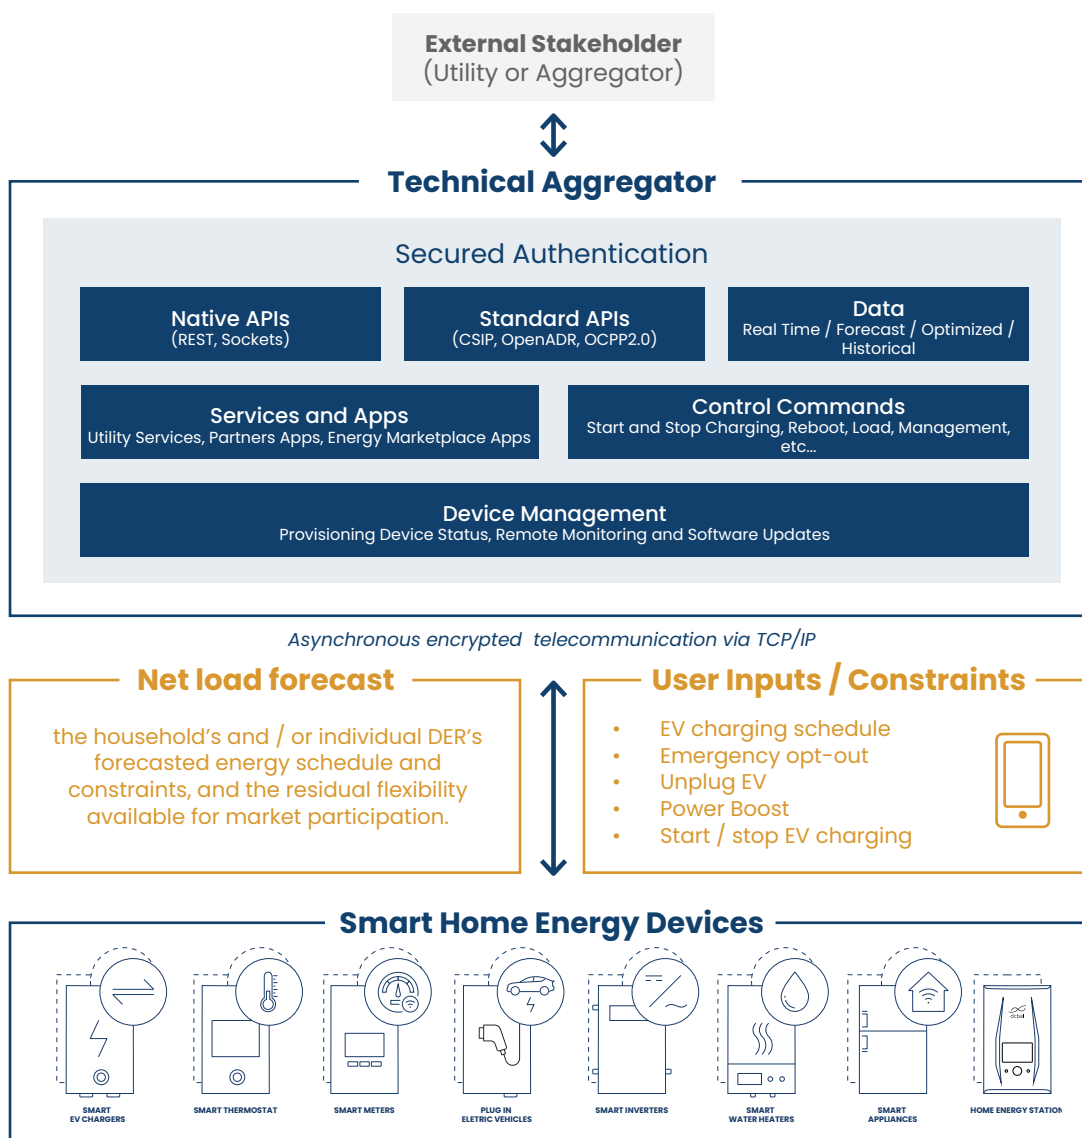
External Stakeholder
(Utility or Aggregator)

Technical Aggregator

Secured Authentication

Native APIs
(REST, Sockets)

Standard APIs
(CSIP, OpenADR, OCPP2.0)

Data
Real Time / Forecast / Optimized / Historical

Services and Apps
Utility Services, Partners Apps, Energy Marketplace Apps

Control Commands
Start and Stop Charging, Reboot, Load, Management, etc...

Device Management
Provisioning Device Status, Remote Monitoring and Software Updates

Asynchronous encrypted telecommunication via TCP/IP

Net load forecast

the household's and / or individual DER's forecasted energy schedule and constraints, and the residual flexibility available for market participation.

User Inputs / Constraints

• EV charging schedule
• Emergency opt-out
• Unplug EV
• Power Boost
• Start / stop EV charging

Smart Home Energy Devices

SMART EV CHARGERS
SMART THERMOSTAT
SMART METERS
PLUG IN ELETRIC VEHICLES
SMART INVERTERS
SMART WATER HEATERS
SMART APPLIANCES
HOME ENERGY STATION